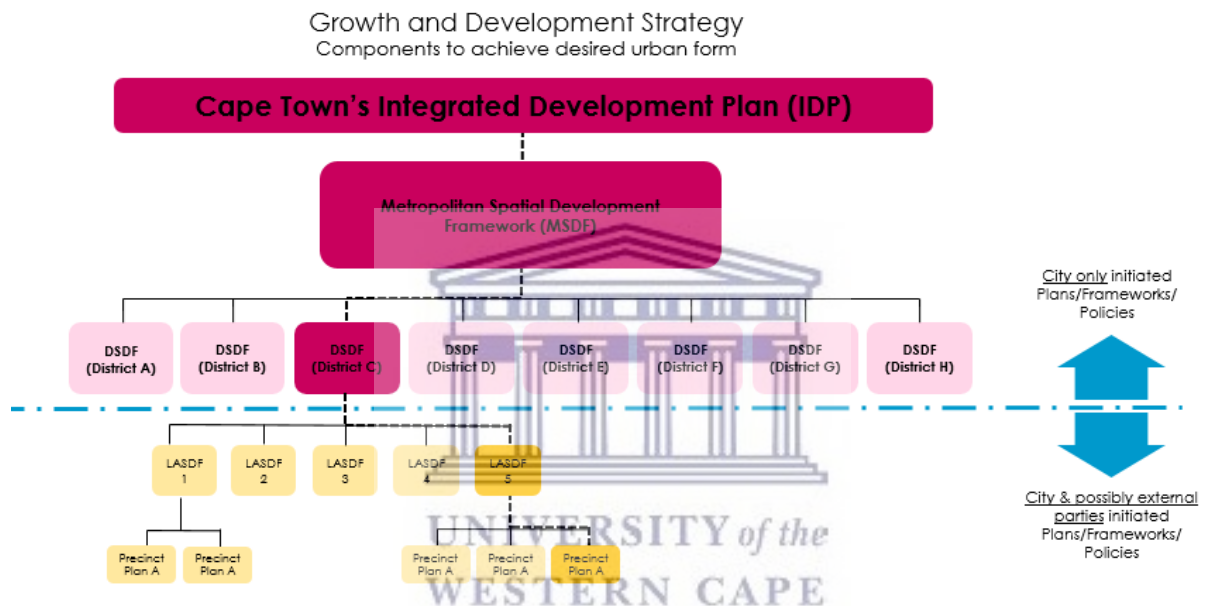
Growth and Development Strategy
Components to achieve desired urban form

Cape Town's Integrated Development Plan (IDP)

Metropolitan Spatial Development Framework (MSDF)

DSDF (District A)

DSDF (District B)

DSDF (District C)

DSDF (District D)

DSDF (District E)

DSDF (District F)

DSDF (District G)

DSDF (District H)

City only initiated Plans/Frameworks/ Policies

City & possibly external parties initiated Plans/Frameworks/ Policies

LASDF 1

LASDF 2

LASDF 3

LASDF 4

LASDF 5

Precinct Plan A

Precinct Plan A

Precinct Plan A

Precinct Plan A

Precinct Plan A

UNIVERSITY of the
WESTERN CAPE